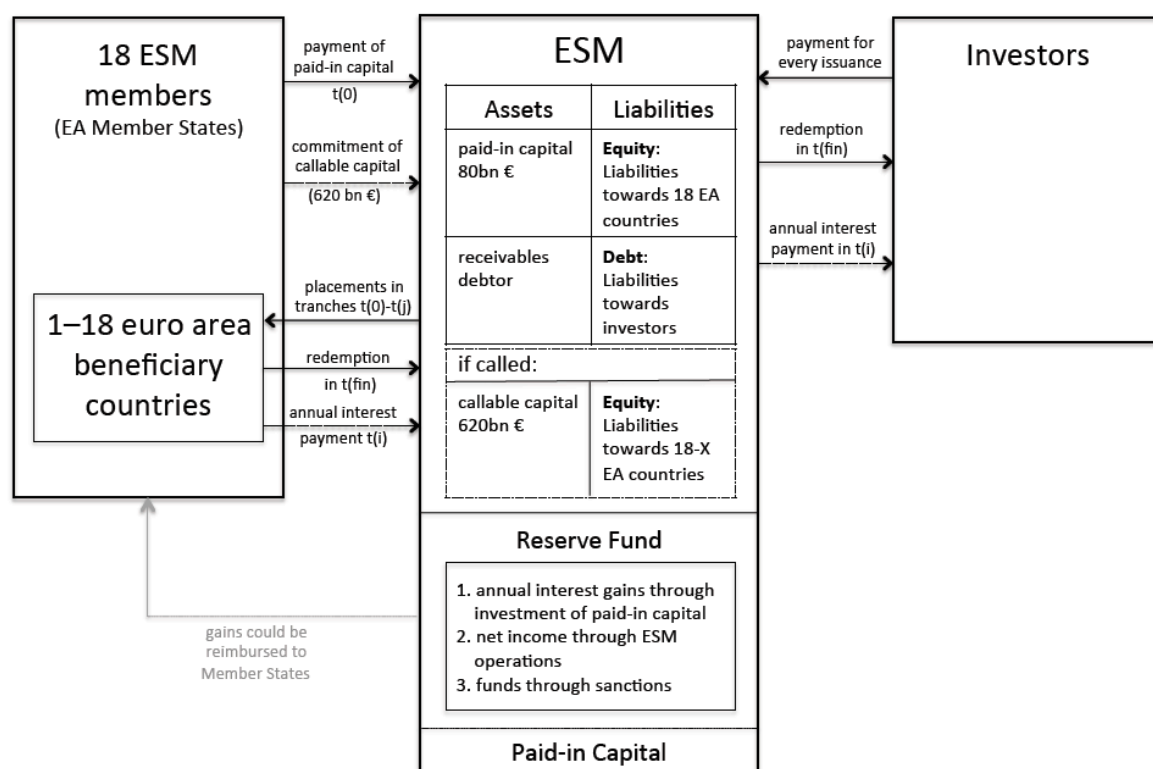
18 ESM members
(EA Member States)

payment of paid-in capital
t(0)

commitment of callable capital
(620 bn €)

placements in tranches t(0)-t(j)

1–18 euro area beneficiary countries

redemption
in t(fin)

annual interest
payment t(i)

ESM

| Assets | Liabilities |
|---|---|
| paid-in capital 80bn € | **Equity**: Liabilities towards 18 EA countries |
| receivables debtor | **Debt**: Liabilities towards investors |

if called:

| callable capital 620bn € | **Equity**: Liabilities towards 18-X EA countries |
|---|---|

payment for every issuance

Investors

redemption
in t(fin)

annual interest payment in t(i)

Reserve Fund

1. annual interest gains through investment of paid-in capital
2. net income through ESM operations
3. funds through sanctions

gains could be reimbursed to Member States

Paid-in Capital